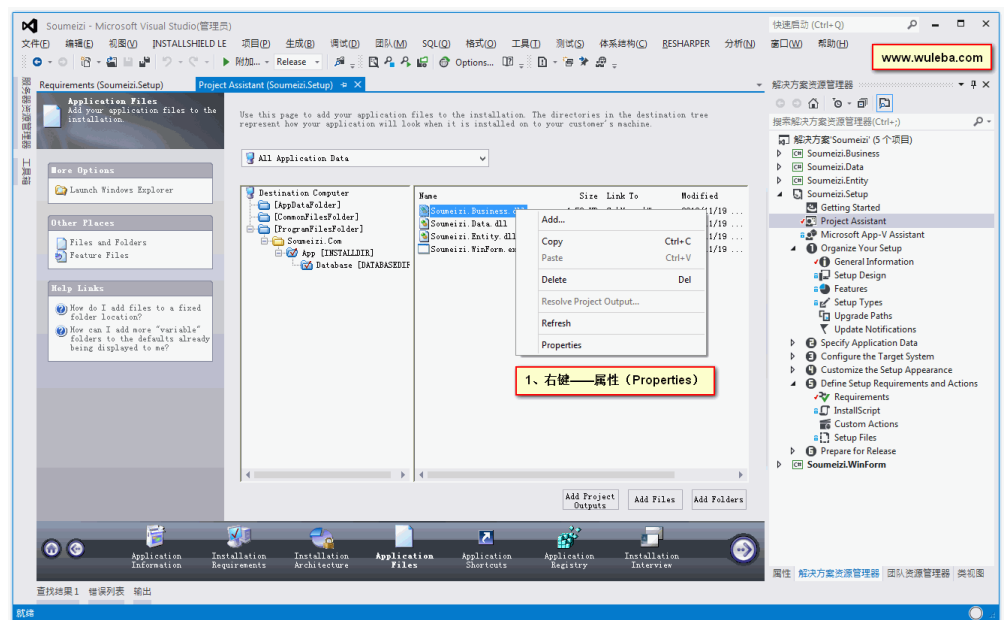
Soumeizi - Microsoft Visual Studio(管理员)

快速启动 (Ctrl+Q)

文件(F) 编辑(E) 视图(V) INSTALLSHIELD LE 项目(P) 生成(B) 调试(D) 团队(M) SQL(Q) 格式(O) 工具(T) 测试(S) 体系结构(C) RESHARPER 分析(N) 窗口(W) 帮助(H)

www.wuleba.com

附加... Release Options...

Requirements (Soumeizi.Setup) Project Assistant (Soumeizi.Setup)

服务器资源管理器 工具箱

Application Files
Add your application files to the installation.

Use this page to add your application files to the installation. The directories in the destination tree represent how your application will look when it is installed on to your customer's machine.

More Options
Launch Windows Explorer

Other Places
Files and Folders
Feature Files

Help Links
How do I add files to a fixed folder location?
How can I add more "variable" folders to the defaults already being displayed to me?

All Application Data

Destination Computer
[AppDataFolder]
[CommonFilesFolder]
[ProgramFilesFolder]
Soumeizi.Com
App [INSTALLDIR]
Database [DATABASEDIR

| Name | Size | Link To | Modified |
|---|---|---|---|
| Soumeizi.Business | | | 2013/11/19 |
| Soumeizi.Data.dll | | | 1/19 |
| Soumeizi.Entity.dll | | | 1/19 |
| Soumeizi.WinForm.ex | | | 1/19 |

Add...
Copy Ctrl+C
Paste Ctrl+V
Delete Del
Resolve Project Output...
Refresh
Properties

1、右键——属性（Properties）

Add Project Outputs Add Files Add Folders

Application Information Installation Requirements Installation Architecture Application Files Application Shortcuts Application Registry Installation Interview

解决方案资源管理器
搜索解决方案资源管理器(Ctrl+;)
解决方案'Soumeizi' (5 个项目)
Soumeizi.Business
Soumeizi.Data
Soumeizi.Entity
Soumeizi.Setup
Getting Started
Project Assistant
Microsoft App-V Assistant
Organize Your Setup
General Information
Setup Design
Features
Setup Types
Upgrade Paths
Update Notifications
Specify Application Data
Configure the Target System
Customize the Setup Appearance
Define Setup Requirements and Actions
Requirements
InstallScript
Custom Actions
Setup Files
Prepare for Release
Soumeizi.WinForm

属性 解决方案资源管理器 团队资源管理器 类视图

查找结果 1 错误列表 输出

就绪